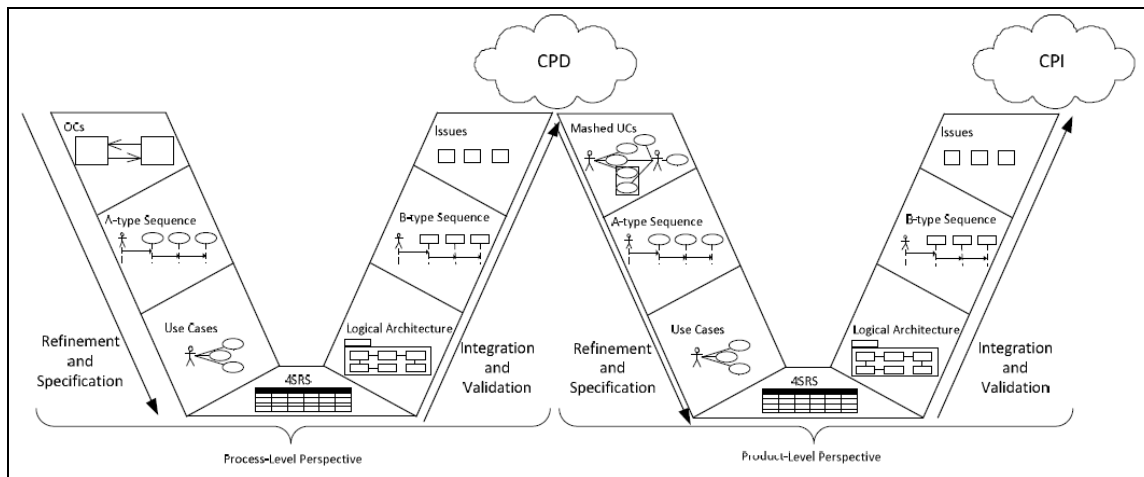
CPD

CPI

OCs

A-type Sequence

Use Cases

Refinement and Specification

4SRS

Logical Architecture

B-type Sequence

Issues

Integration and Validation

Mashed UCs

A-type Sequence

Use Cases

Refinement and Specification

4SRS

Logical Architecture

B-type Sequence

Issues

Integration and Validation

Process-Level Perspective

Product-Level Perspective